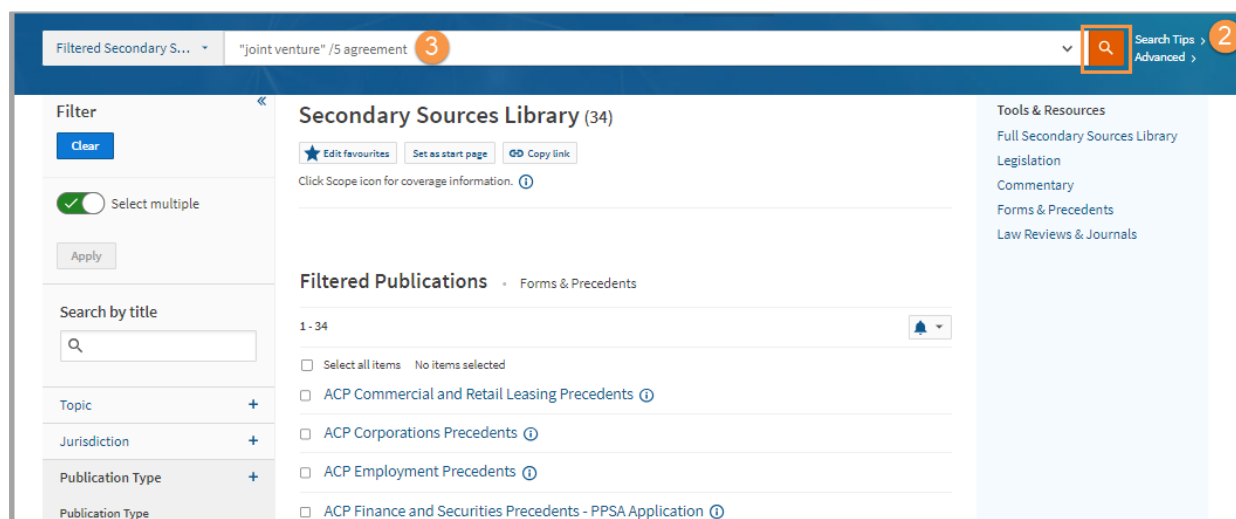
Filtered Secondary S...
"joint venture" /5 agreement
3
Search Tips ›
Advanced ›
2

Filter
«
Clear

Select multiple

Apply

Search by title

Topic +
Jurisdiction +
Publication Type +
Publication Type

Secondary Sources Library (34)

Edit favourites
Set as start page
Copy link

Click Scope icon for coverage information.

Filtered Publications • Forms & Precedents

1 - 34

Select all items No items selected

ACP Commercial and Retail Leasing Precedents
ACP Corporations Precedents
ACP Employment Precedents
ACP Finance and Securities Precedents - PPSA Application

Tools & Resources
Full Secondary Sources Library
Legislation
Commentary
Forms & Precedents
Law Reviews & Journals